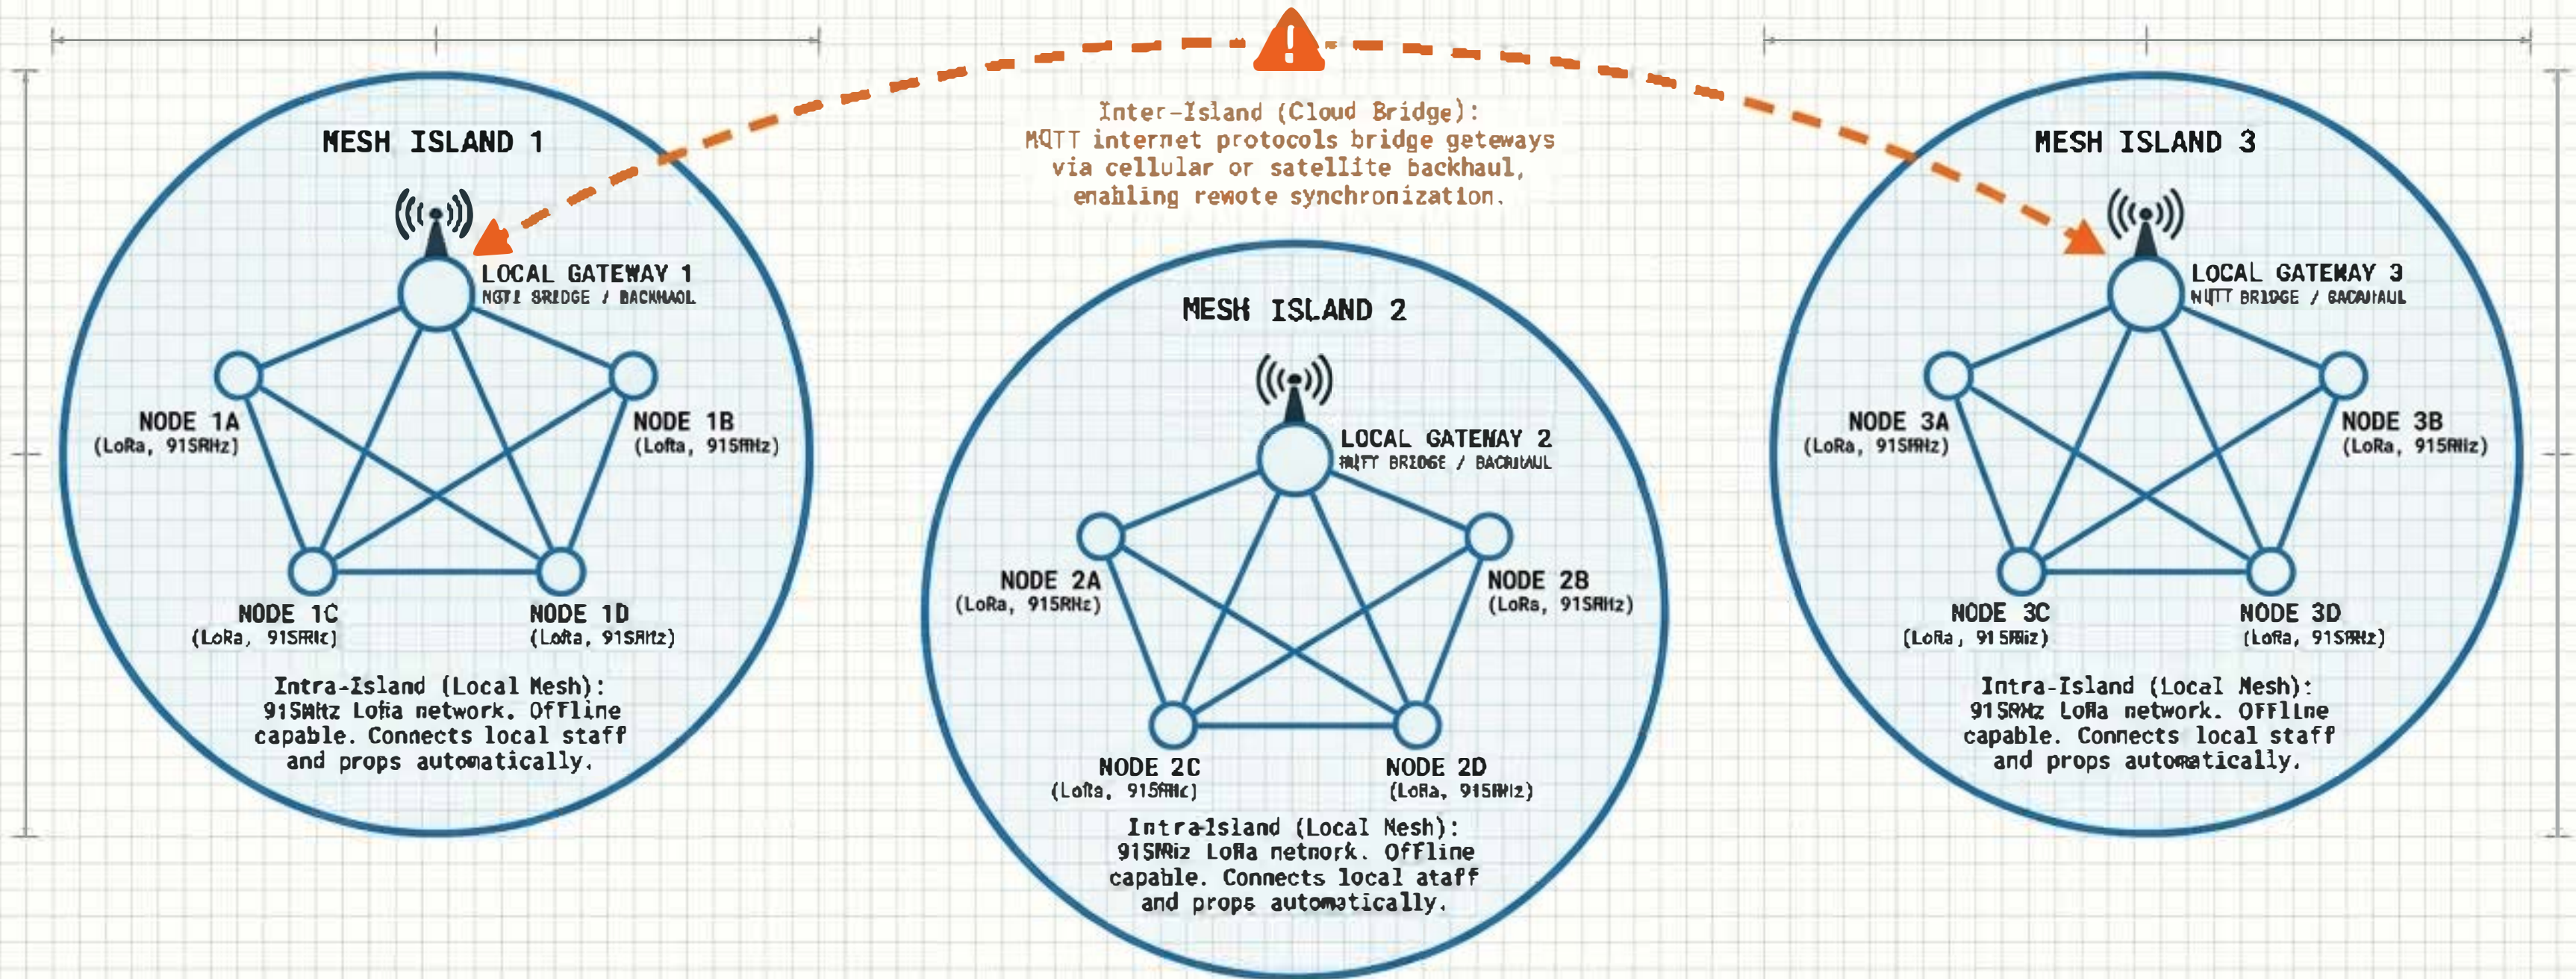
Inter-Island (Cloud Bridge):
MQTT internet protocols bridge geteways via cellular or satellite backhaul, enabling remote synchronization.

MESH ISLAND 1

LOCAL GATEWAY 1
MQTT BRIDGE / BACKHAUL

NODE 1A
(LoRa, 915MHz)

NODE 1B
(LoRa, 915MHz)

NODE 1C
(LoRa, 915MHz)

NODE 1D
(LoRa, 915MHz)

Intra-Island (Local Mesh):
915MHz LoRa network. Offline capable. Connects local staff and props automatically.

MESH ISLAND 2

LOCAL GATEWAY 2
MQTT BRIDGE / BACKHAUL

NODE 2A
(LoRa, 915MHz)

NODE 2B
(LoRa, 915MHz)

NODE 2C
(LoRa, 915MHz)

NODE 2D
(LoRa, 915MHz)

Intra-Island (Local Mesh):
915MHz LoRa network. Offline capable. Connects local ataff and props automatically.

MESH ISLAND 3

LOCAL GATEWAY 3
MQTT BRIDGE / BACKHAUL

NODE 3A
(LoRa, 915MHz)

NODE 3B
(LoRa, 915MHz)

NODE 3C
(LoRa, 915MHz)

NODE 3D
(LoRa, 915MHz)

Intra-Island (Local Mesh):
915MHz LoRa network. Offline capable. Connects local staff and props automatically.